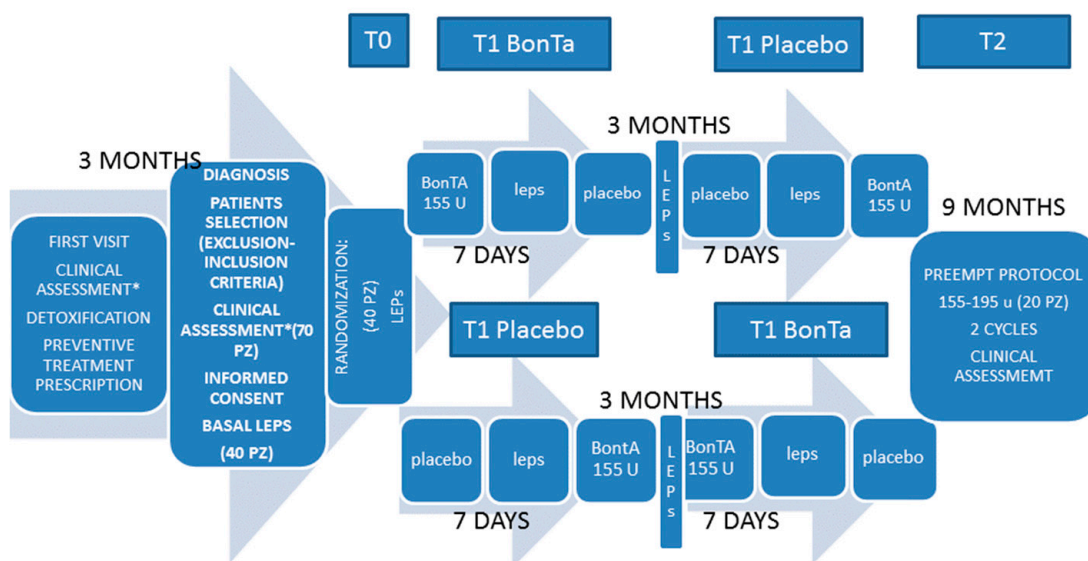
T0

T1 BonTa

T1 Placebo

T2

3 MONTHS

FIRST VISIT
CLINICAL ASSESSMENT*
DETOXIFICATION
PREVENTIVE TREATMENT PRESCRIPTION

DIAGNOSIS
PATIENTS SELECTION (EXCLUSION-INCLUSION CRITERIA)
CLINICAL ASSESSMENT*(70 PZ)
INFORMED CONSENT
BASAL LEPS
(40 PZ)

RANDOMIZATION: (40 PZ) LEPs

3 MONTHS

BonTA 155 U

leps

placebo

LEPs

placebo

leps

BontA 155 U

7 DAYS

7 DAYS

9 MONTHS

PREEMPT PROTOCOL
155-195 u (20 PZ)
2 CYCLES
CLINICAL ASSESSMEMT

T1 Placebo

T1 BonTa

3 MONTHS

placebo

leps

BontA 155 U

LEPs

BonTA 155 U

leps

placebo

7 DAYS

7 DAYS